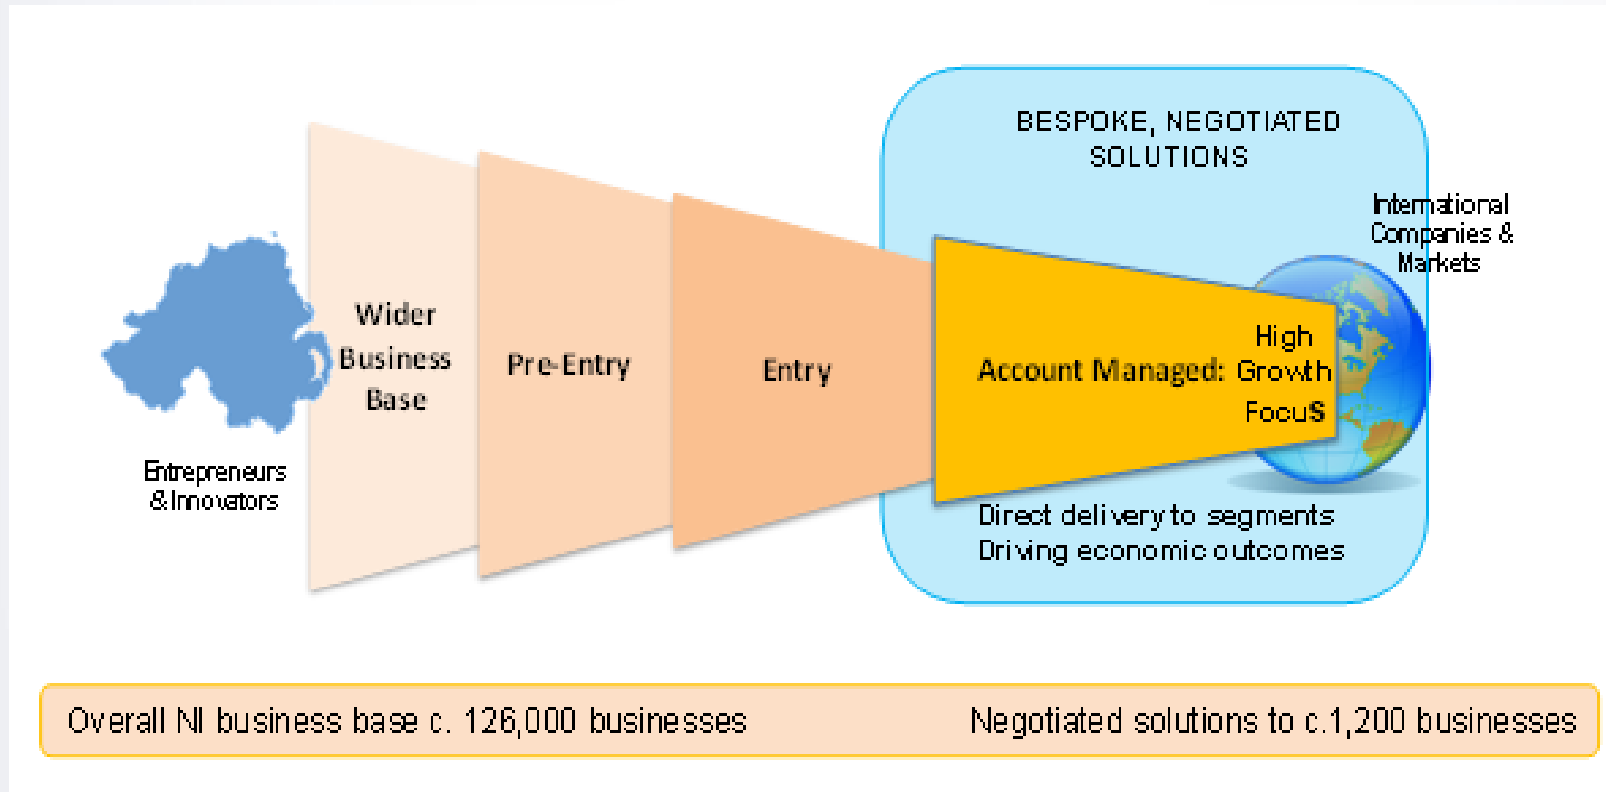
BESPOKE, NEGOTIATED SOLUTIONS

International Companies & Markets

Entrepreneurs & Innovators

Wider Business Base

Pre-Entry

Entry

High
Account Managed: Growth
Focus

Direct delivery to segments
Driving economic outcomes

Overall NI business base c. 126,000 businesses

Negotiated solutions to c.1,200 businesses